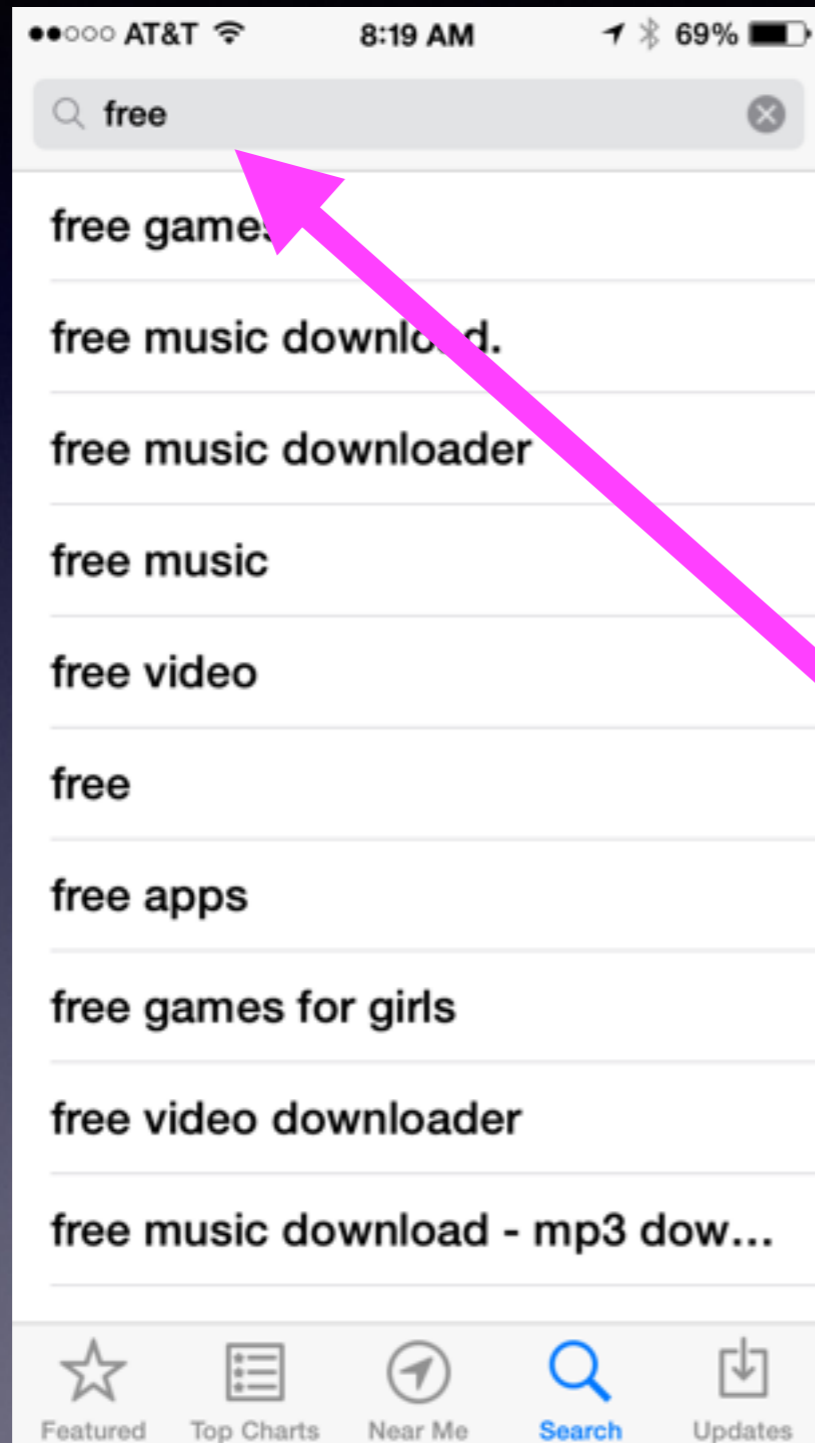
●●○○○ AT&T 8:19 AM 69%

free

free games

free music download.

free music downloader

free music

free video

free

free apps

free games for girls

free video downloader

free music download - mp3 dow...

Featured Top Charts Near Me Search Updates